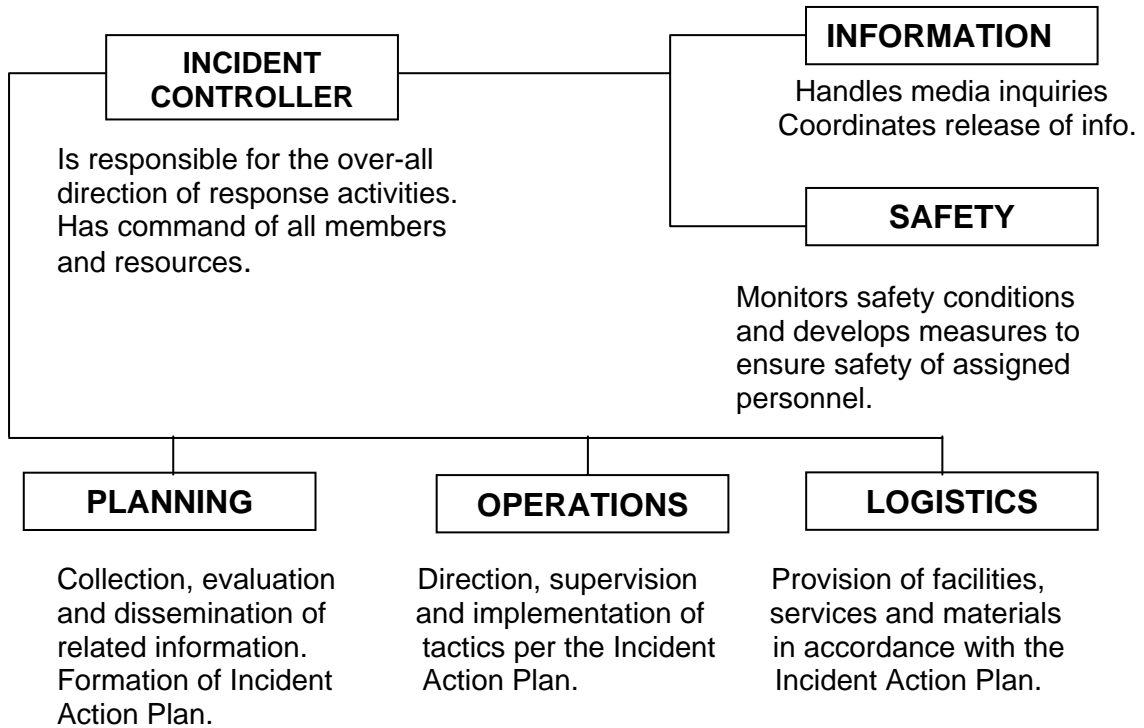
INCIDENT CONTROLLER

Is responsible for the over-all direction of response activities. Has command of all members and resources.

INFORMATION

Handles media inquiries
Coordinates release of info.

SAFETY

Monitors safety conditions and develops measures to ensure safety of assigned personnel.

PLANNING

Collection, evaluation and dissemination of related information. Formation of Incident Action Plan.

OPERATIONS

Direction, supervision and implementation of tactics per the Incident Action Plan.

LOGISTICS

Provision of facilities, services and materials in accordance with the Incident Action Plan.